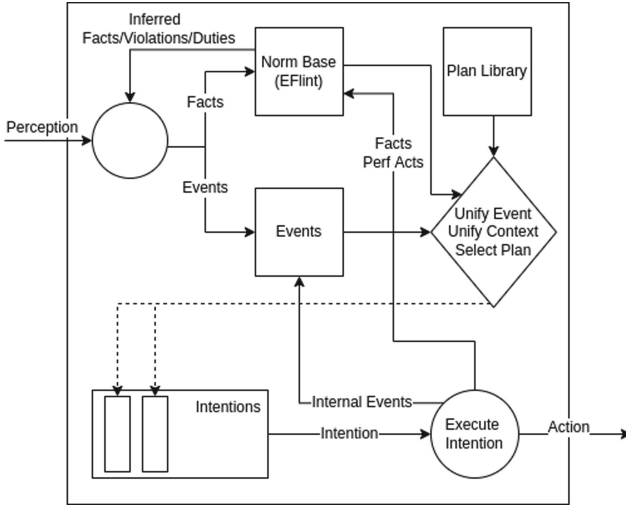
Inferred Facts/Violations/Duties

Norm Base (EFlint)

Plan Library

Perception

Facts

Facts Perf Acts

Events

Events

Unify Event Unify Context Select Plan

Intentions

Internal Events

Intention

Execute Intention

Action